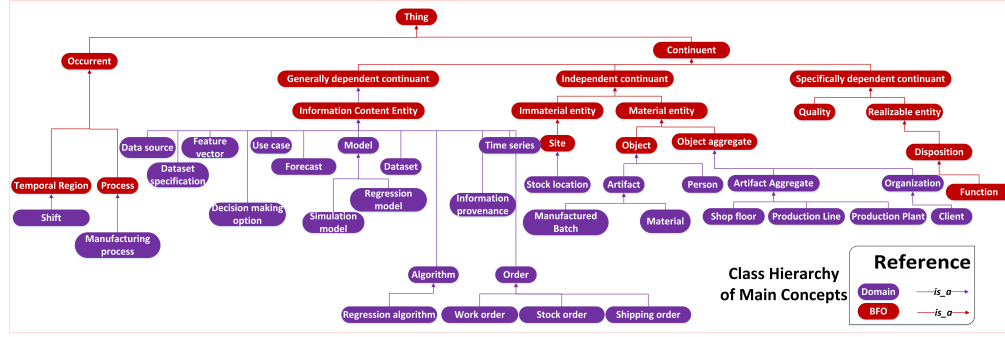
Thing

Occurrent

Continuent

Generally dependent continuant

Independent continuant

Specifically dependent continuant

Information Content Entity

Immaterial entity

Material entity

Quality

Realizable entity

Data source

Feature vector

Use case

Model

Time series

Site

Object

Object aggregate

Disposition

Dataset specification

Forecast

Dataset

Function

Temporal Region

Process

Regression model

Information provenance

Stock location

Artifact

Person

Artifact Aggregate

Organization

Shift

Decision making option

Simulation model

Manufactured Batch

Material

Shop floor

Production Line

Production Plant

Client

Manufacturing process

Algorithm

Order

Class Hierarchy of Main Concepts

Reference

Domain

is_a

BFO

is_a

Regression algorithm

Work order

Stock order

Shipping order